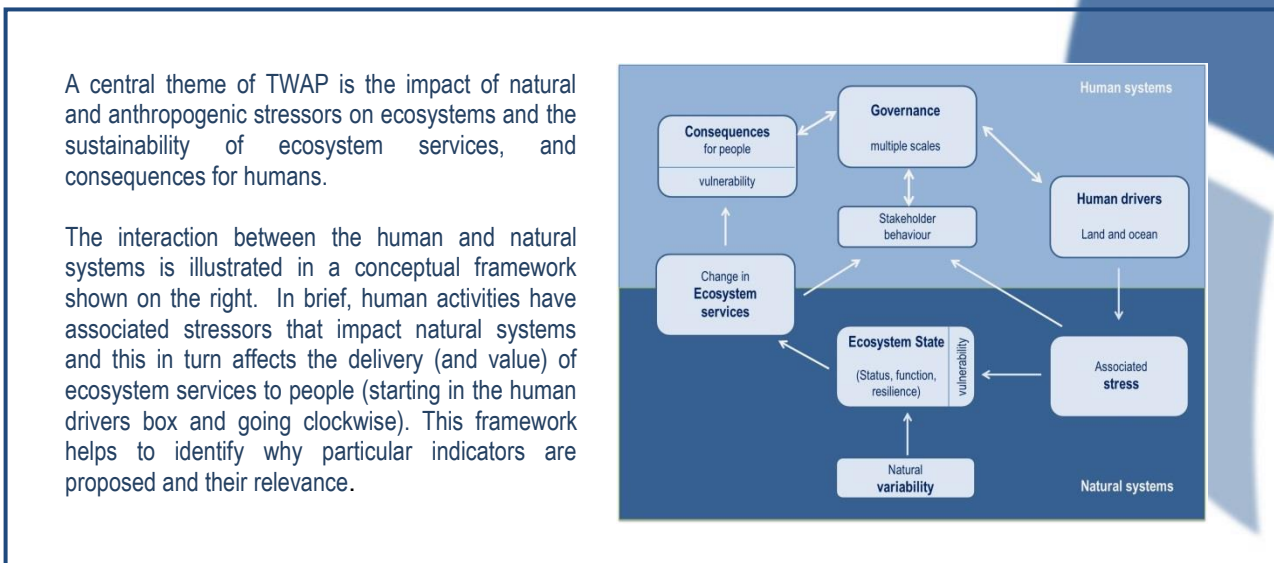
A central theme of TWAP is the impact of natural and anthropogenic stressors on ecosystems and the sustainability of ecosystem services, and consequences for humans.

The interaction between the human and natural systems is illustrated in a conceptual framework shown on the right. In brief, human activities have associated stressors that impact natural systems and this in turn affects the delivery (and value) of ecosystem services to people (starting in the human drivers box and going clockwise). This framework helps to identify why particular indicators are proposed and their relevance.

Human systems

Governance
multiple scales

Consequences
for people
vulnerability

Human drivers
Land and ocean

Stakeholder behaviour

Change in
Ecosystem services

Ecosystem State
(Status, function, resilience)
vulnerability

Associated
stress

Natural
variability

Natural systems